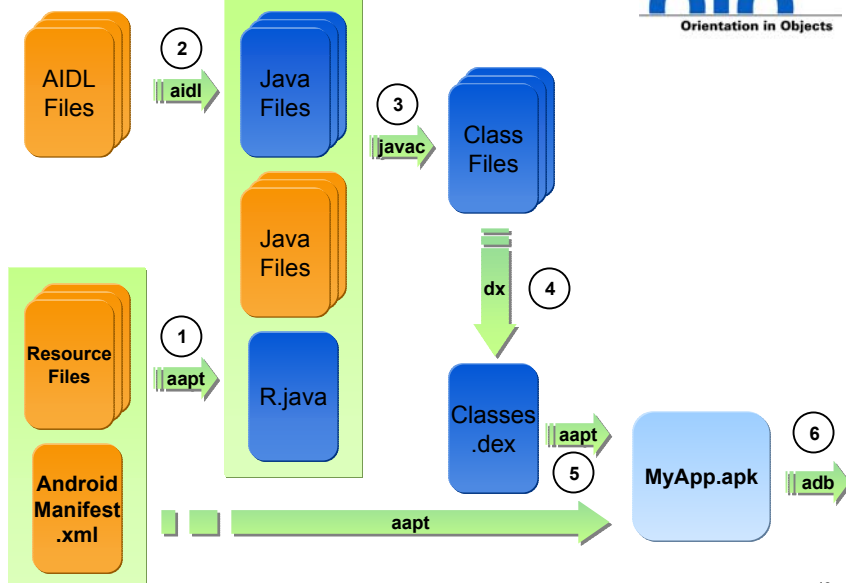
Orientation in Objects

AIDL Files

2

aidl

Java Files

3

javac

Class Files

Java Files

dx

4

Resource Files

1

aapt

R.java

Classes .dex

aapt

5

MyApp.apk

6

adb

Android Manifest .xml

aapt